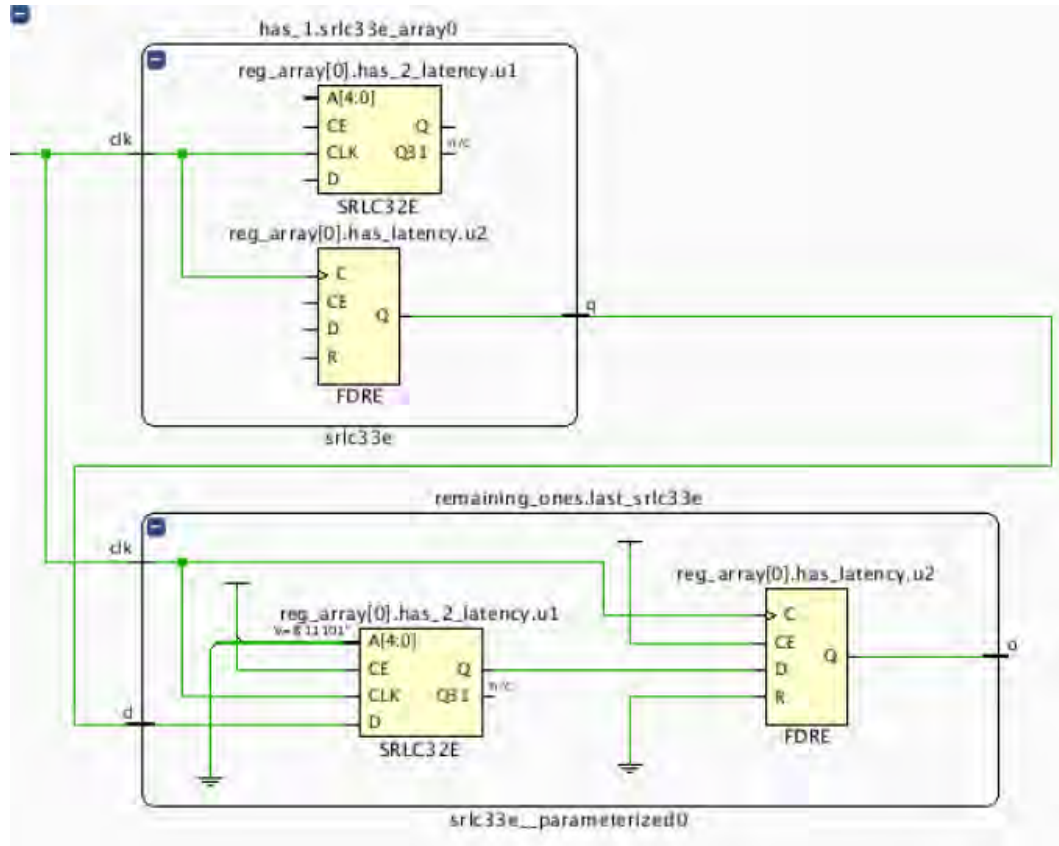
has_1.srlc33e_array0

reg_array[0].has_2_latency.u1
A[4:0]
CE
CLK
D
Q
Q31
n/c
SRLC32E

clk

reg_array[0].has_latency.u2
C
CE
D
R
Q
FDRE

q

srlc33e

remaining_ones.last_srlc33e

clk

reg_array[0].has_latency.u2
C
CE
D
R
Q
FDRE

reg_array[0].has_2_latency.u1
V=B"11101"
A[4:0]
CE
CLK
D
Q
Q31
n/c
SRLC32E

d

o

srlc33e__parameterized0